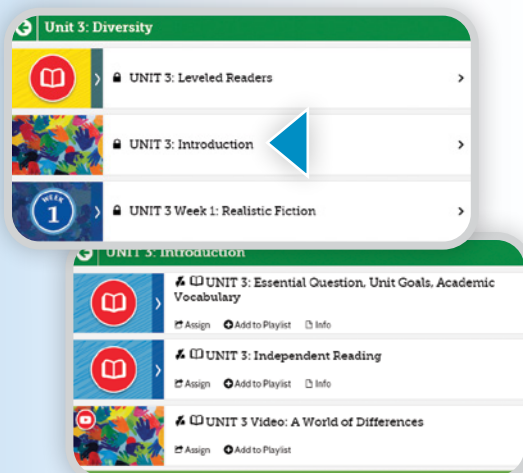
Unit 3: Diversity

UNIT 3: Leveled Readers

UNIT 3: Introduction

WEEK 1

UNIT 3 Week 1: Realistic Fiction

UNIT 3: Introduction

UNIT 3: Essential Question, Unit Goals, Academic Vocabulary

Assign Add to Playlist Info

UNIT 3: Independent Reading

Assign Add to Playlist Info

UNIT 3 Video: A World of Differences

Assign Add to Playlist